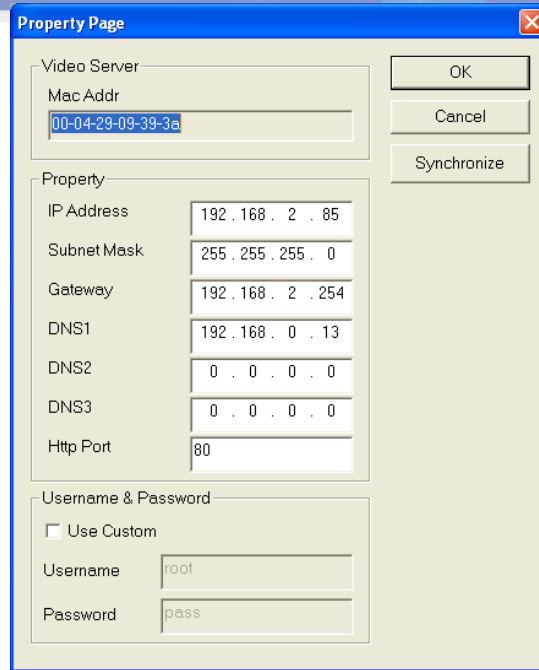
Property Page

Video Server
Mac Addr
00-04-29-09-39-3a

OK
Cancel
Synchronize

Property
IP Address 192 . 168 . 2 . 85
Subnet Mask 255 . 255 . 255 . 0
Gateway 192 . 168 . 2 . 254
DNS1 192 . 168 . 0 . 13
DNS2 0 . 0 . 0 . 0
DNS3 0 . 0 . 0 . 0
Http Port 80

Username & Password
Use Custom
Username root
Password pass